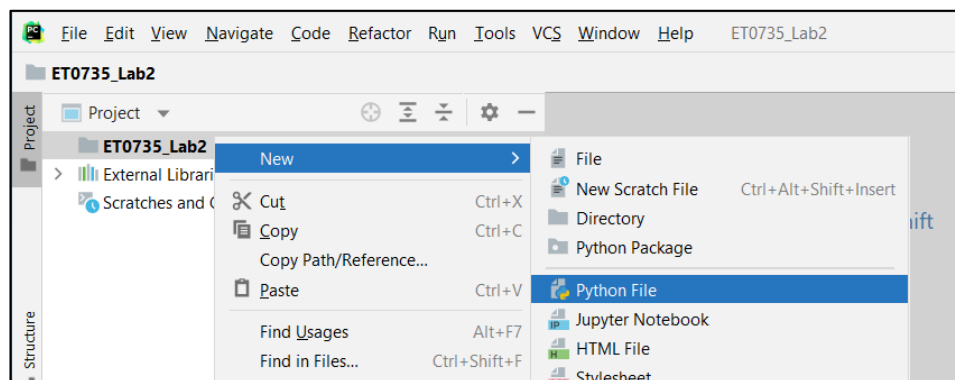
File Edit View Navigate Code Refactor Run Tools VCS Window Help ET0735_Lab2

ET0735_Lab2

Project

Project

ET0735_Lab2

External Librari

Scratches and C

New

Cut Ctrl+X

Copy Ctrl+C

Copy Path/Reference...

Paste Ctrl+V

Find Usages Alt+F7

Find in Files... Ctrl+Shift+F

File

New Scratch File Ctrl+Alt+Shift+Insert

Directory

Python Package

Python File

Jupyter Notebook

HTML File

Stylesheet

hift

Structure